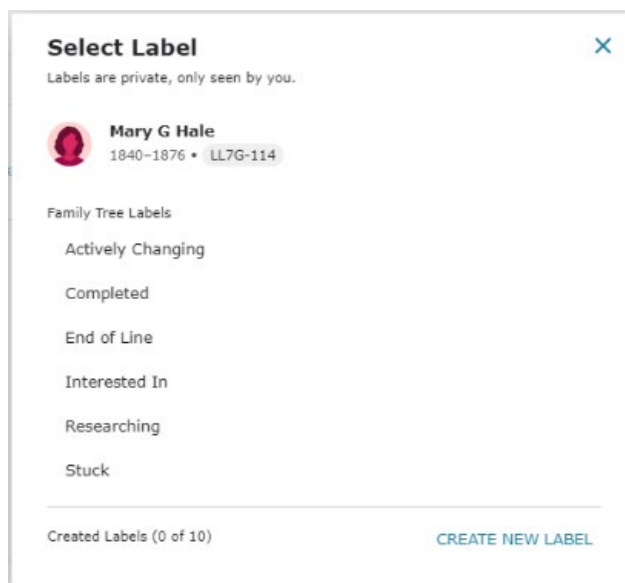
Select Label
Labels are private, only seen by you.

Mary G Hale
1840–1876 • LL7G-114

Family Tree Labels

Actively Changing

Completed

End of Line

Interested In

Researching

Stuck

Created Labels (0 of 10)

CREATE NEW LABEL